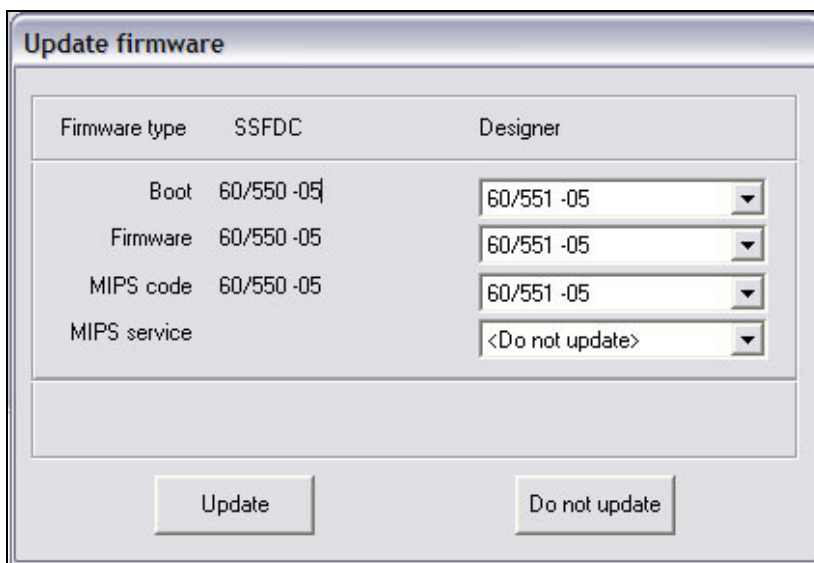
Update firmware

| Firmware type | SSFDC | Designer |
|---|---|---|
| Boot | 60/550 -05 | 60/551 -05 |
| Firmware | 60/550 -05 | 60/551 -05 |
| MIPS code | 60/550 -05 | 60/551 -05 |
| MIPS service | | <Do not update> |

Update

Do not update